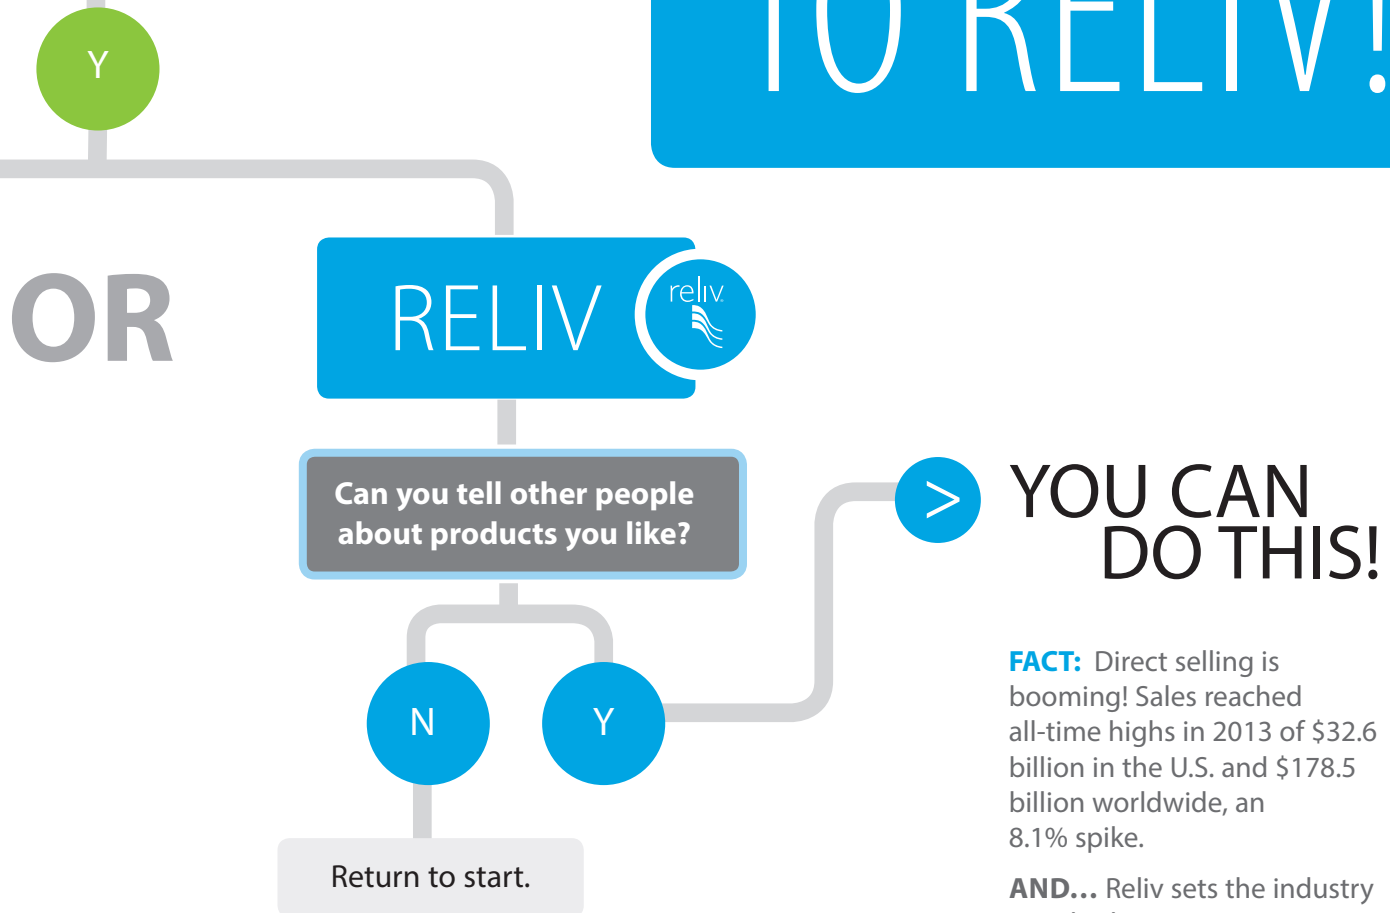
TO RELIV!

Y

OR

RELIV

reliv

Can you tell other people about products you like?

>

YOU CAN DO THIS!

N

Y

Return to start.

FACT: Direct selling is booming! Sales reached all-time highs in 2013 of $32.6 billion in the U.S. and $178.5 billion worldwide, an 8.1% spike.

AND... Reliv sets the industry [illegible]